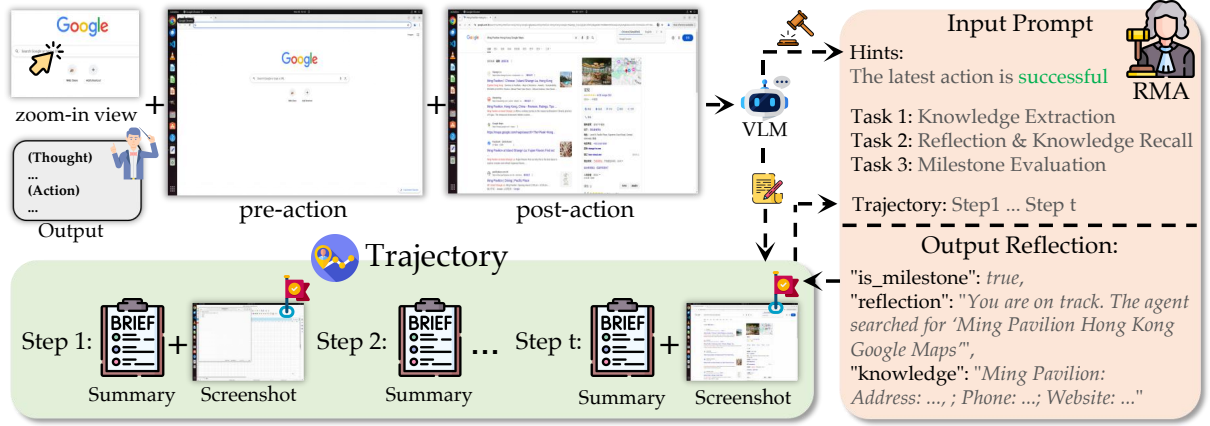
Google

zoom-in view

(Thought)
...
(Action)
...

Output

+

Google

pre-action

+

post-action

VLM

Input Prompt

Hints:
The latest action is successful

RMA

Task 1: Knowledge Extraction
Task 2: Reflection & Knowledge Recall
Task 3: Milestone Evaluation

Trajectory: Step1 ... Step t

Output Reflection:

"is_milestone": true,
"reflection": "You are on track. The agent searched for 'Ming Pavilion Hong Kong Google Maps'",
"knowledge": "Ming Pavilion: Address: ..., ; Phone: ...; Website: ..."

Trajectory

Step 1: BRIEF + Summary Screenshot
Step 2: BRIEF Summary ...
Step t: BRIEF + Summary Screenshot